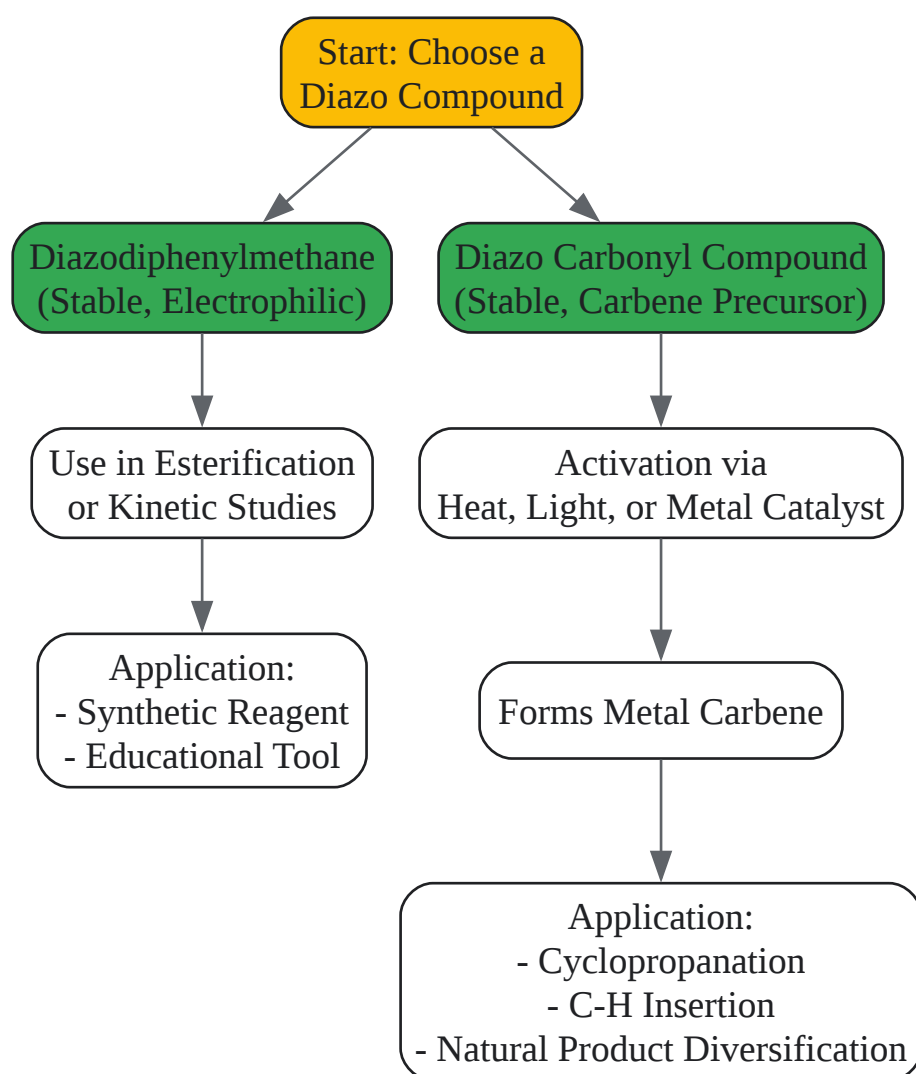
Start: Choose a Diazo Compound

Diazodiphenylmethane (Stable, Electrophilic)

Diazo Carbonyl Compound (Stable, Carbene Precursor)

Use in Esterification or Kinetic Studies

Activation via Heat, Light, or Metal Catalyst

Application:
- Synthetic Reagent
- Educational Tool

Forms Metal Carbene

Application:
- Cyclopropanation
- C-H Insertion
- Natural Product Diversification